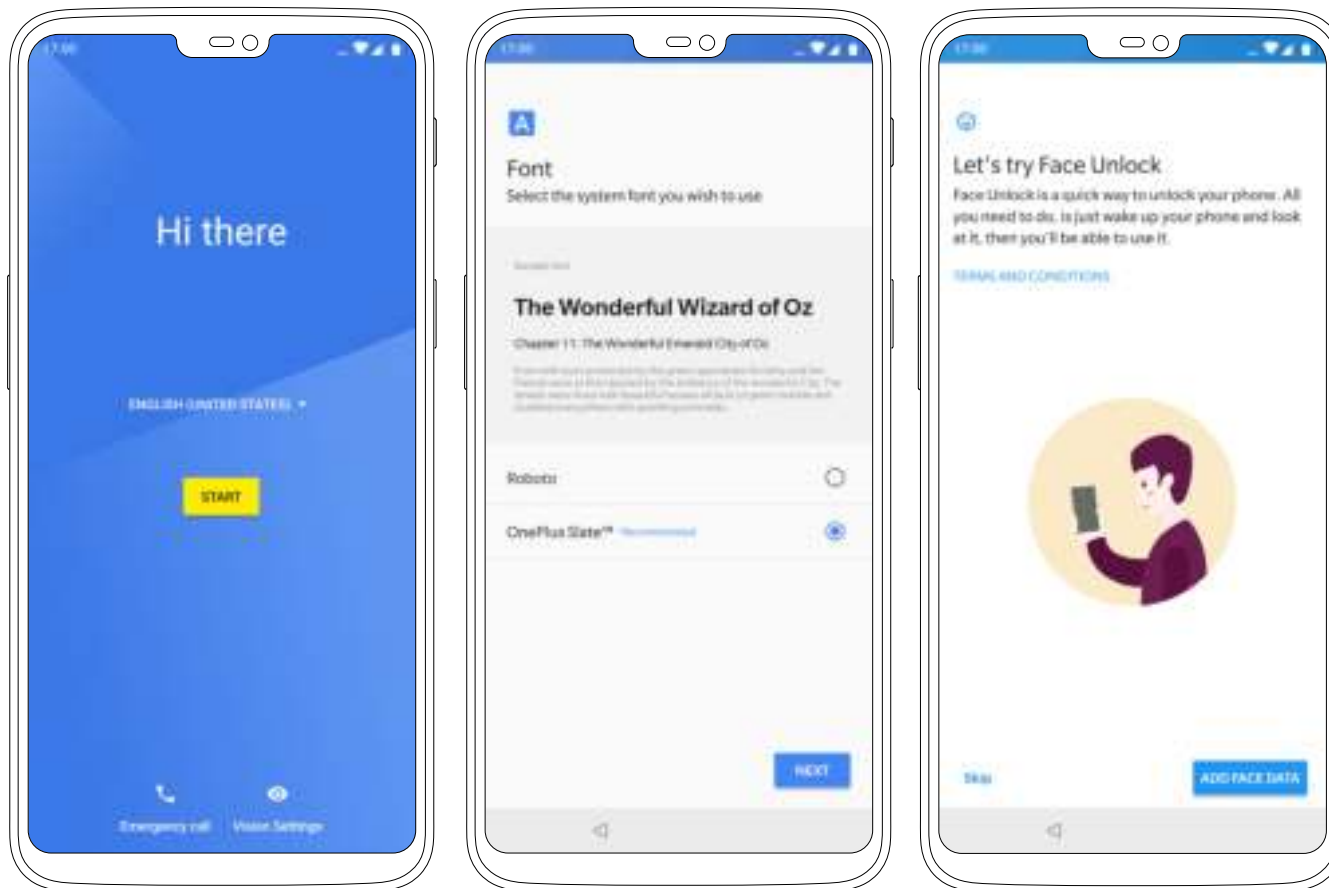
17:00

Hi there

ENGLISH (UNITED STATES) ▾

START

Emergency call

Vision Settings

17:00

Font

Select the system font you wish to use

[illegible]

The Wonderful Wizard of Oz

Chapter 11: The Wonderful Emerald City of Oz

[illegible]

Roboto

OnePlus Slate™ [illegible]

NEXT

17:00

Let's try Face Unlock

Face Unlock is a quick way to unlock your phone. All you need to do, is just wake up your phone and look at it, then you'll be able to use it.

TERMS AND CONDITIONS

Skip

ADD FACE DATA